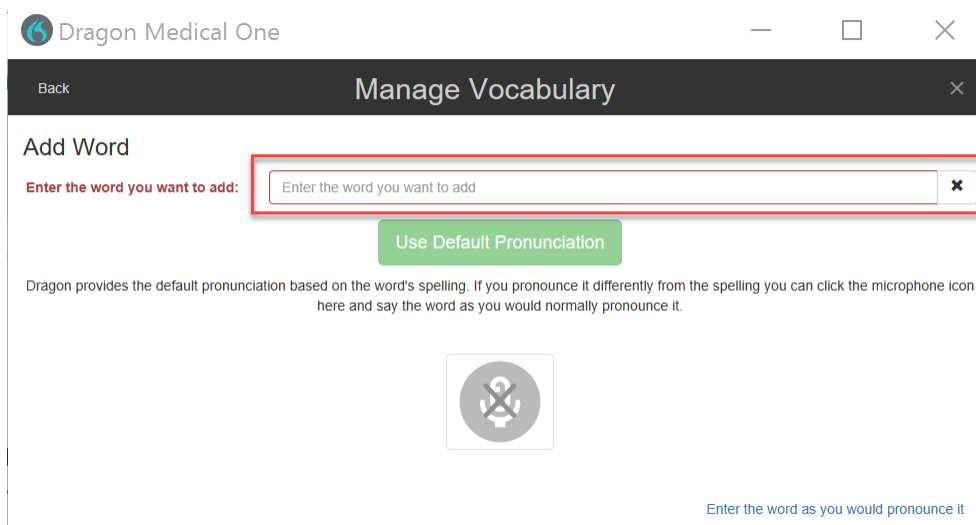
Dragon Medical One

Back

Manage Vocabulary

Add Word

Enter the word you want to add:

Enter the word you want to add

Use Default Pronunciation

Dragon provides the default pronunciation based on the word's spelling. If you pronounce it differently from the spelling you can click the microphone icon here and say the word as you would normally pronounce it.

Enter the word as you would pronounce it